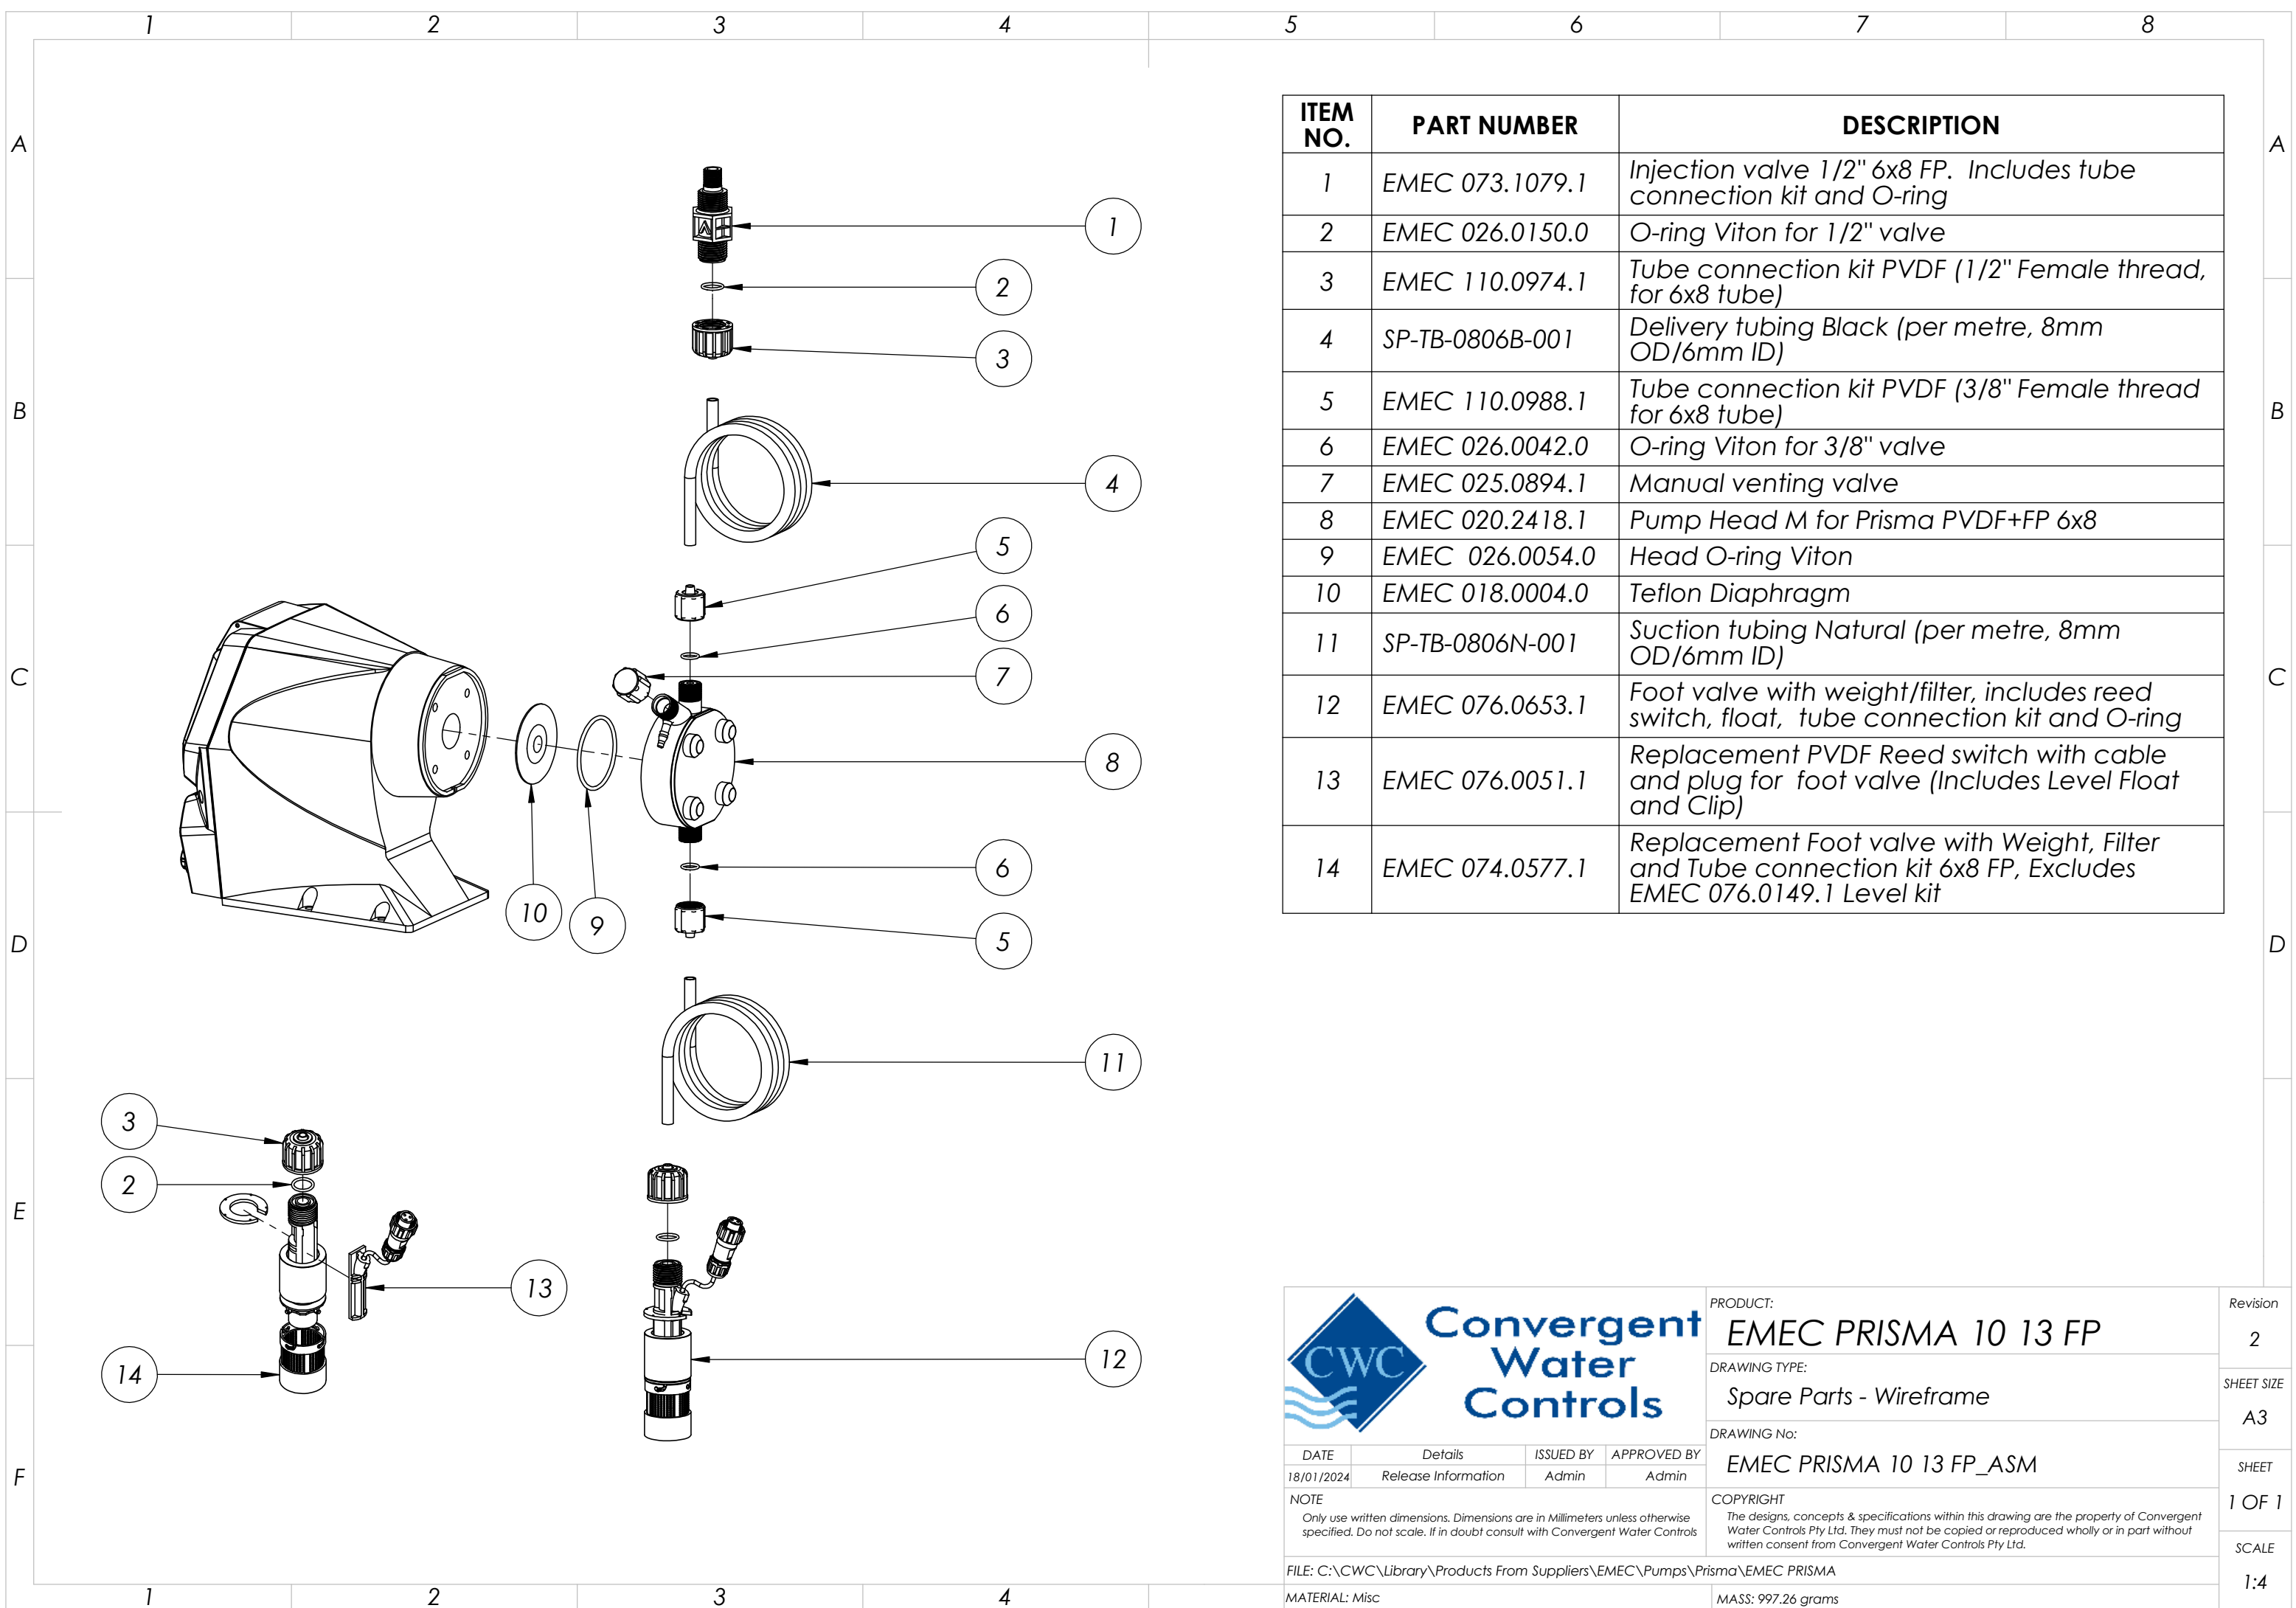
1 2 3 4 5 6 7 8

A B C D E F

| ITEM NO. | PART NUMBER | DESCRIPTION |
|---|---|---|
| 1 | EMEC 073.1079.1 | Injection valve 1/2" 6x8 FP. Includes tube connection kit and O-ring |
| 2 | EMEC 026.0150.0 | O-ring Viton for 1/2" valve |
| 3 | EMEC 110.0974.1 | Tube connection kit PVDF (1/2" Female thread, for 6x8 tube) |
| 4 | SP-TB-0806B-001 | Delivery tubing Black (per metre, 8mm OD/6mm ID) |
| 5 | EMEC 110.0988.1 | Tube connection kit PVDF (3/8" Female thread for 6x8 tube) |
| 6 | EMEC 026.0042.0 | O-ring Viton for 3/8" valve |
| 7 | EMEC 025.0894.1 | Manual venting valve |
| 8 | EMEC 020.2418.1 | Pump Head M for Prisma PVDF+FP 6x8 |
| 9 | EMEC 026.0054.0 | Head O-ring Viton |
| 10 | EMEC 018.0004.0 | Teflon Diaphragm |
| 11 | SP-TB-0806N-001 | Suction tubing Natural (per metre, 8mm OD/6mm ID) |
| 12 | EMEC 076.0653.1 | Foot valve with weight/filter, includes reed switch, float, tube connection kit and O-ring |
| 13 | EMEC 076.0051.1 | Replacement PVDF Reed switch with cable and plug for foot valve (Includes Level Float and Clip) |
| 14 | EMEC 074.0577.1 | Replacement Foot valve with Weight, Filter and Tube connection kit 6x8 FP, Excludes EMEC 076.0149.1 Level kit |

1 2 3 4 5 6 7 8 10 9 6 5 11 3 2 13 14 12

CWC Convergent Water Controls

PRODUCT: EMEC PRISMA 10 13 FP
Revision 2
DRAWING TYPE: Spare Parts - Wireframe
SHEET SIZE A3
DRAWING No: EMEC PRISMA 10 13 FP_ASM
SHEET 1 OF 1

| DATE | Details | ISSUED BY | APPROVED BY |
|---|---|---|---|
| 18/01/2024 | Release Information | Admin | Admin |

NOTE
Only use written dimensions. Dimensions are in Millimeters unless otherwise specified. Do not scale. If in doubt consult with Convergent Water Controls

COPYRIGHT
The designs, concepts & specifications within this drawing are the property of Convergent Water Controls Pty Ltd. They must not be copied or reproduced wholly or in part without written consent from Convergent Water Controls Pty Ltd.

SCALE 1:4

FILE: C:\CWC\Library\Products From Suppliers\EMEC\Pumps\Prisma\EMEC PRISMA
MATERIAL: Misc
MASS: 997.26 grams